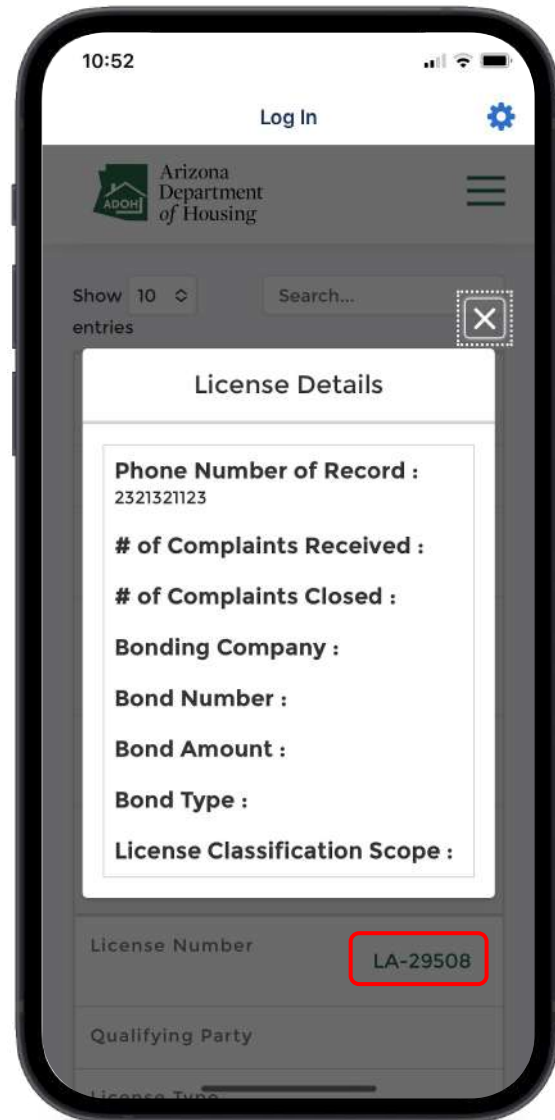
10:52

Log In

ADOH Arizona Department of Housing

Show 10 entries

Search...

License Details

Phone Number of Record :
2321321123

# of Complaints Received :

# of Complaints Closed :

Bonding Company :

Bond Number :

Bond Amount :

Bond Type :

License Classification Scope :

License Number

LA-29508

Qualifying Party

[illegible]